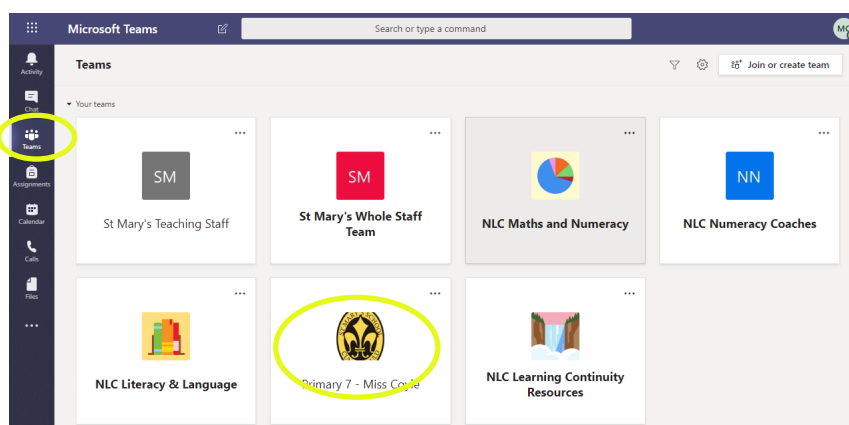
Microsoft Teams

Search or type a command

MC

Activity

Chat

Teams

Assignments

Calendar

Calls

Files

...

Teams

Join or create team

Your teams

...

SM

St Mary's Teaching Staff

...

SM

St Mary's Whole Staff Team

...

NLC Maths and Numeracy

...

NN

NLC Numeracy Coaches

...

NLC Literacy & Language

...

Primary 7 - Miss Coyle

...

NLC Learning Continuity Resources